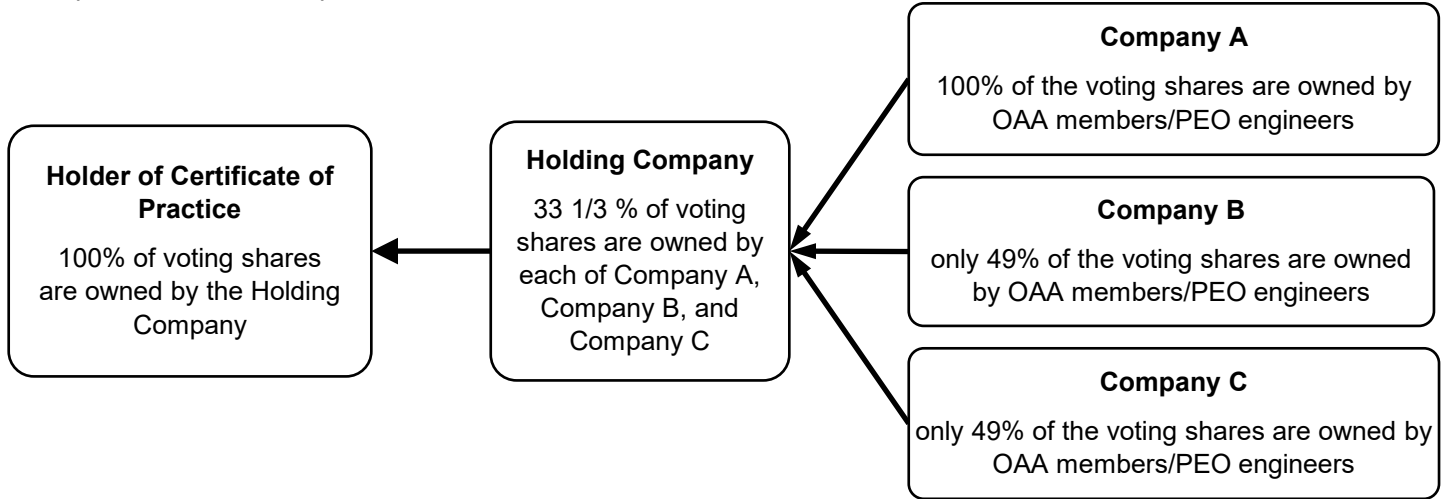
Holder of Certificate of Practice

100% of voting shares are owned by the Holding Company

Holding Company

33 1/3 % of voting shares are owned by each of Company A, Company B, and Company C

Company A

100% of the voting shares are owned by OAA members/PEO engineers

Company B

only 49% of the voting shares are owned by OAA members/PEO engineers

Company C

only 49% of the voting shares are owned by OAA members/PEO engineers